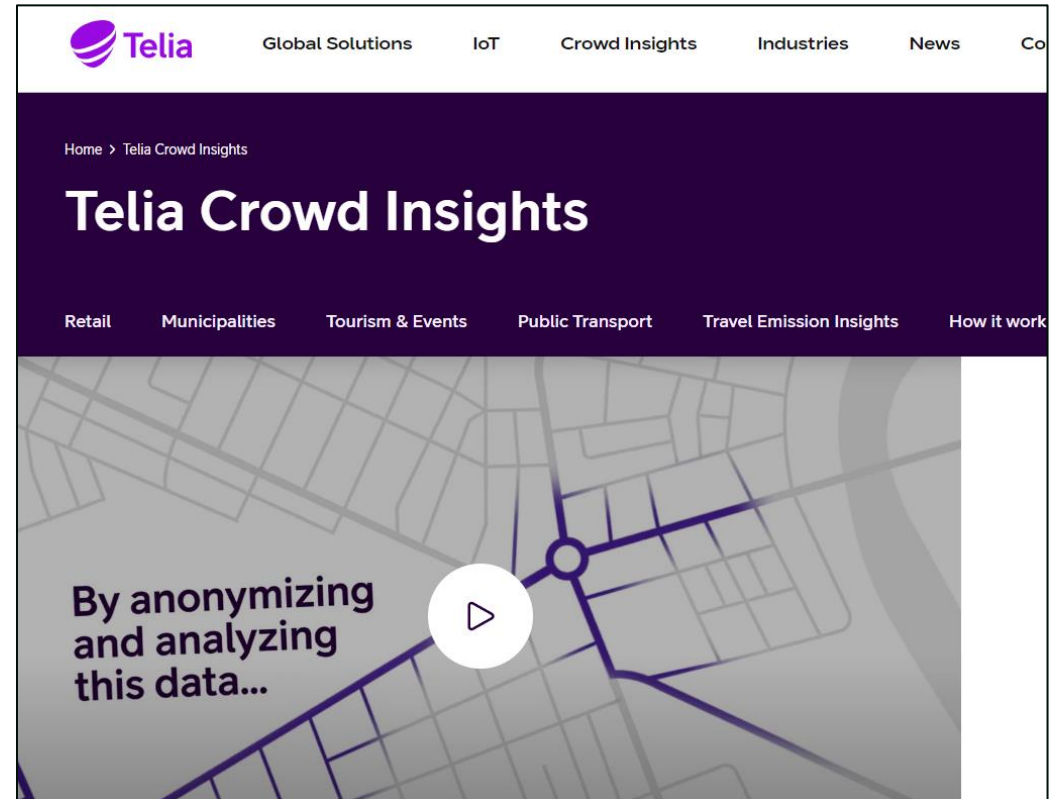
Telia

Global Solutions IoT Crowd Insights Industries News Co

Home > Telia Crowd Insights

Telia Crowd Insights

Retail Municipalities Tourism & Events Public Transport Travel Emission Insights How it work

By anonymizing and analyzing this data...